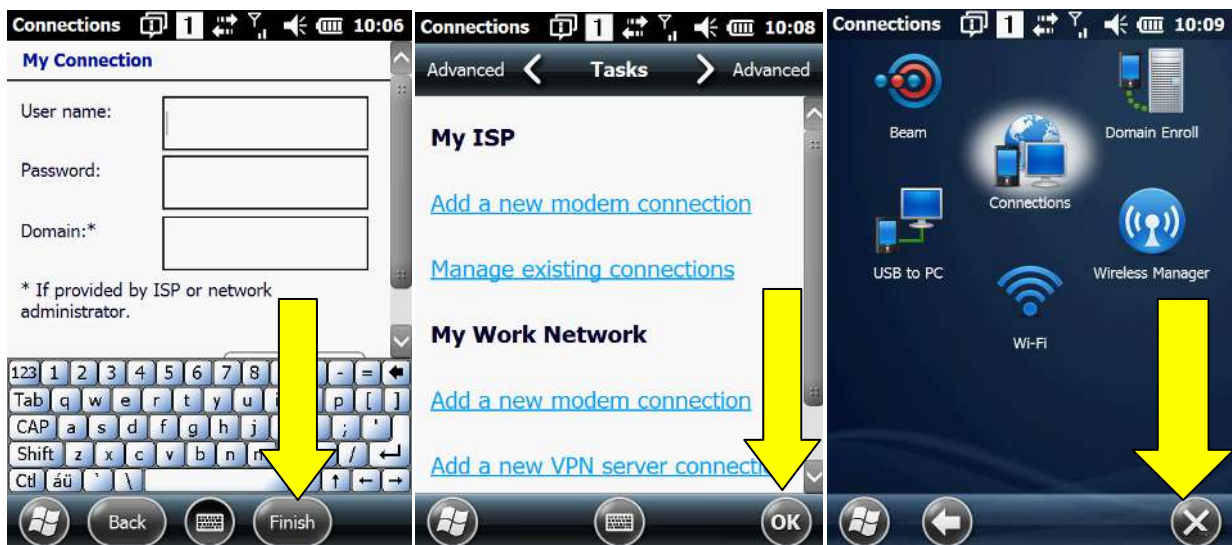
Connections 1 10:06

My Connection

User name:

Password:

Domain:*

* If provided by ISP or network administrator.

123 1 2 3 4 5 6 7 8 - = ←
Tab q w e r t y u p [ ]
CAP a s d f g h j ; '
Shift z x c v b n / ↵
Ctl áü ` \ ↑ ← →

Back Finish

Connections 1 10:08

Advanced Tasks Advanced

My ISP

Add a new modem connection

Manage existing connections

My Work Network

Add a new modem connection

Add a new VPN server connecti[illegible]

OK

Connections 1 10:09

Beam

Domain Enroll

Connections

USB to PC

Wireless Manager

Wi-Fi